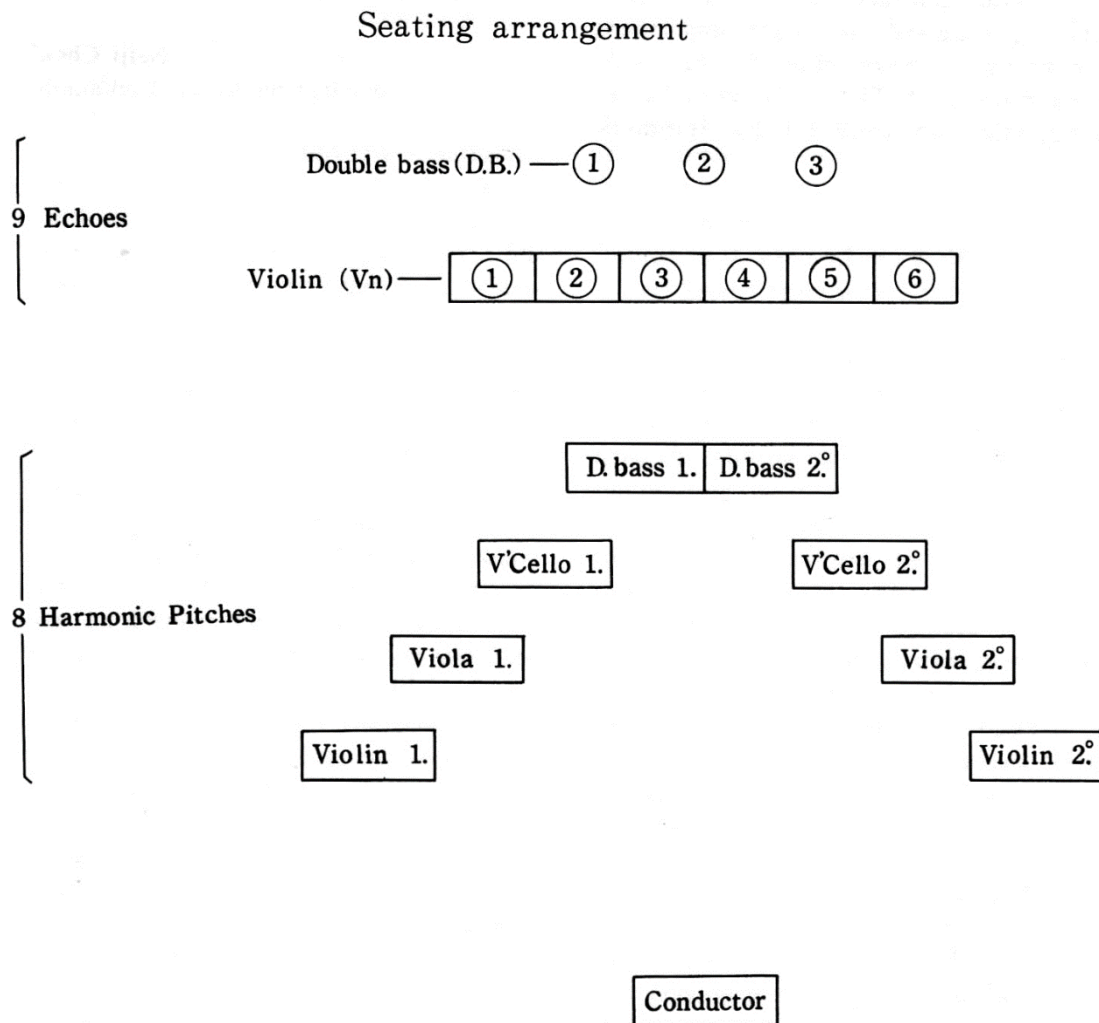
Seating arrangement

9 Echoes

Double bass (D.B.) — ① ② ③

Violin (Vn) — ① ② ③ ④ ⑤ ⑥

8 Harmonic Pitches

D. bass 1. D. bass 2.°

V'Cello 1. V'Cello 2.°

Viola 1. Viola 2.°

Violin 1. Violin 2.°

Conductor